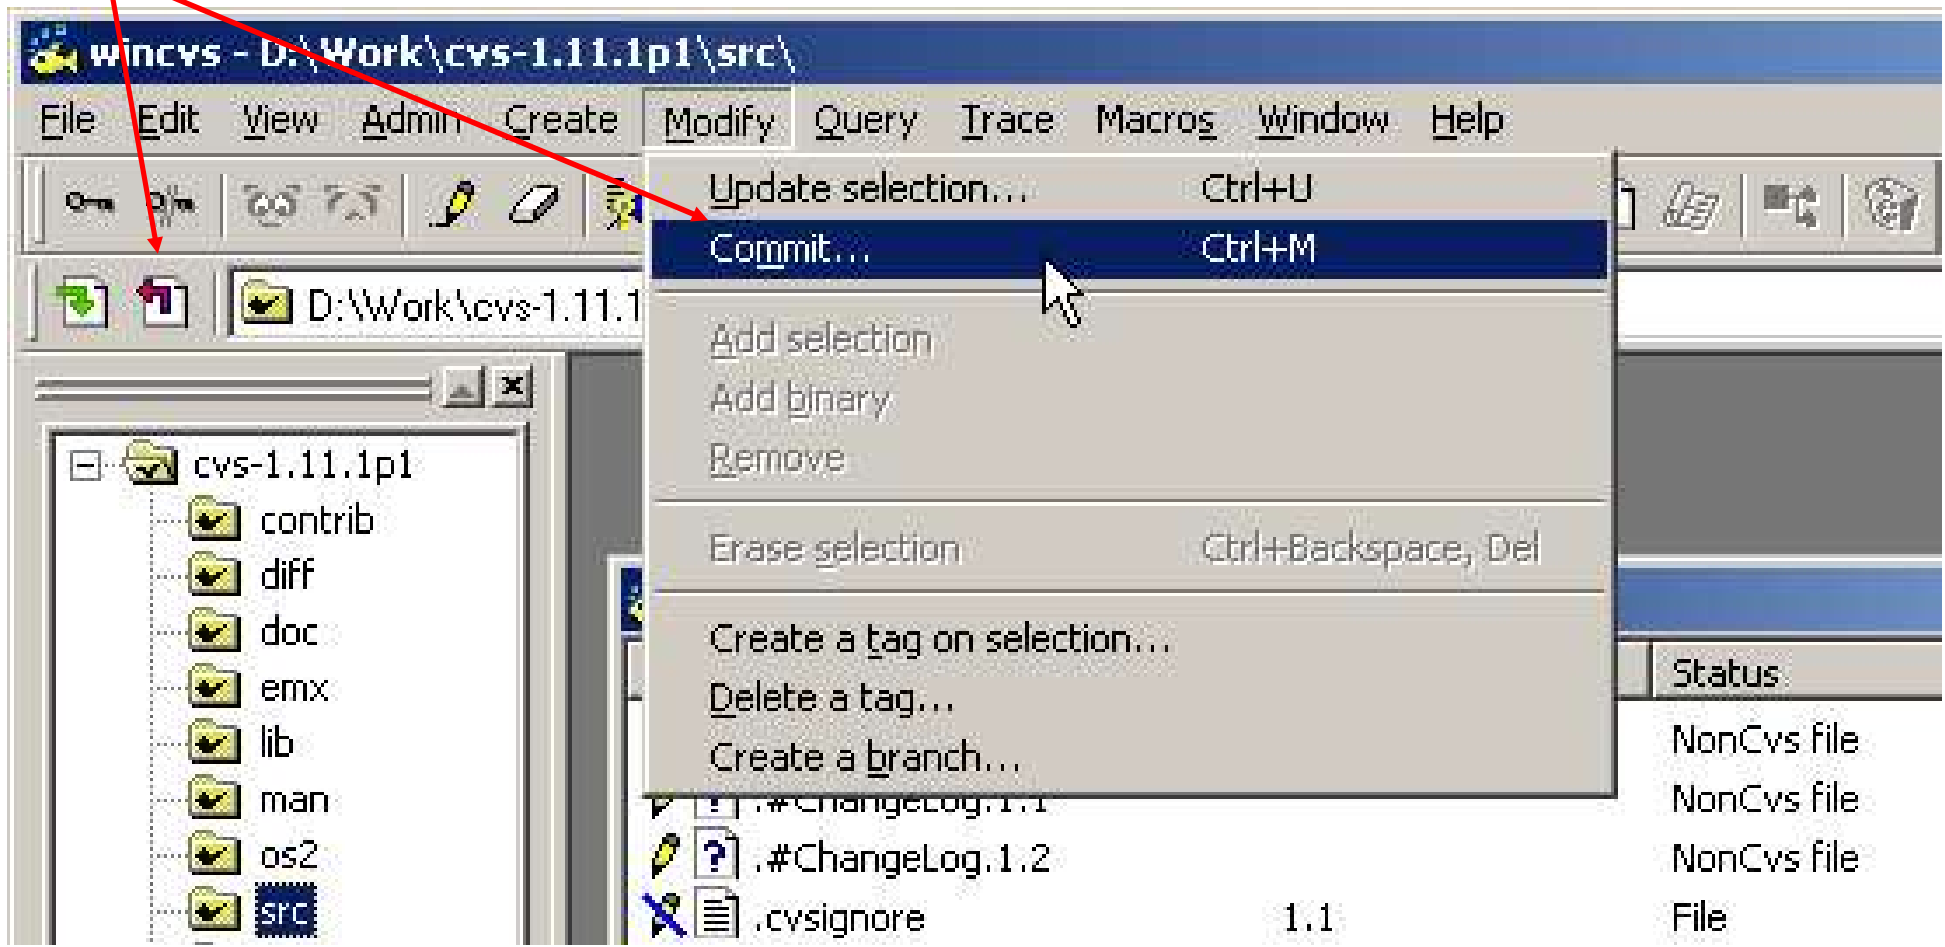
wincvs - D:\Work\cvs-1.11.1p1\src\

File Edit View Admin Create Modify Query Trace Macros Window Help

D:\Work\cvs-1.11.1

Update selection... Ctrl+U
Commit... Ctrl+M
Add selection
Add binary
Remove
Erase selection Ctrl+Backspace, Del
Create a tag on selection...
Delete a tag...
Create a branch...

cvs-1.11.1p1
contrib
diff
doc
emx
lib
man
os2
src

Status
NonCvs file
.#ChangeLog.1.1 NonCvs file
.#ChangeLog.1.2 NonCvs file
.cvsignore 1.1 File